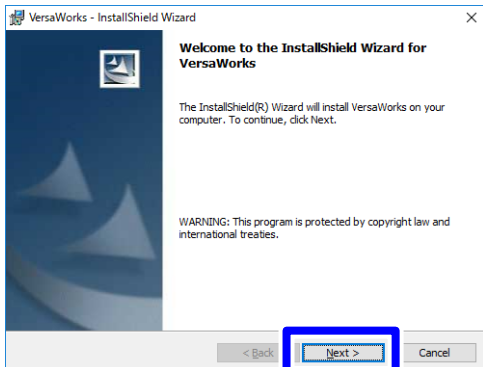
VersaWorks - InstallShield Wizard

×

Welcome to the InstallShield Wizard for VersaWorks

The InstallShield(R) Wizard will install VersaWorks on your computer. To continue, click Next.

WARNING: This program is protected by copyright law and international treaties.

< Back

Next >

Cancel